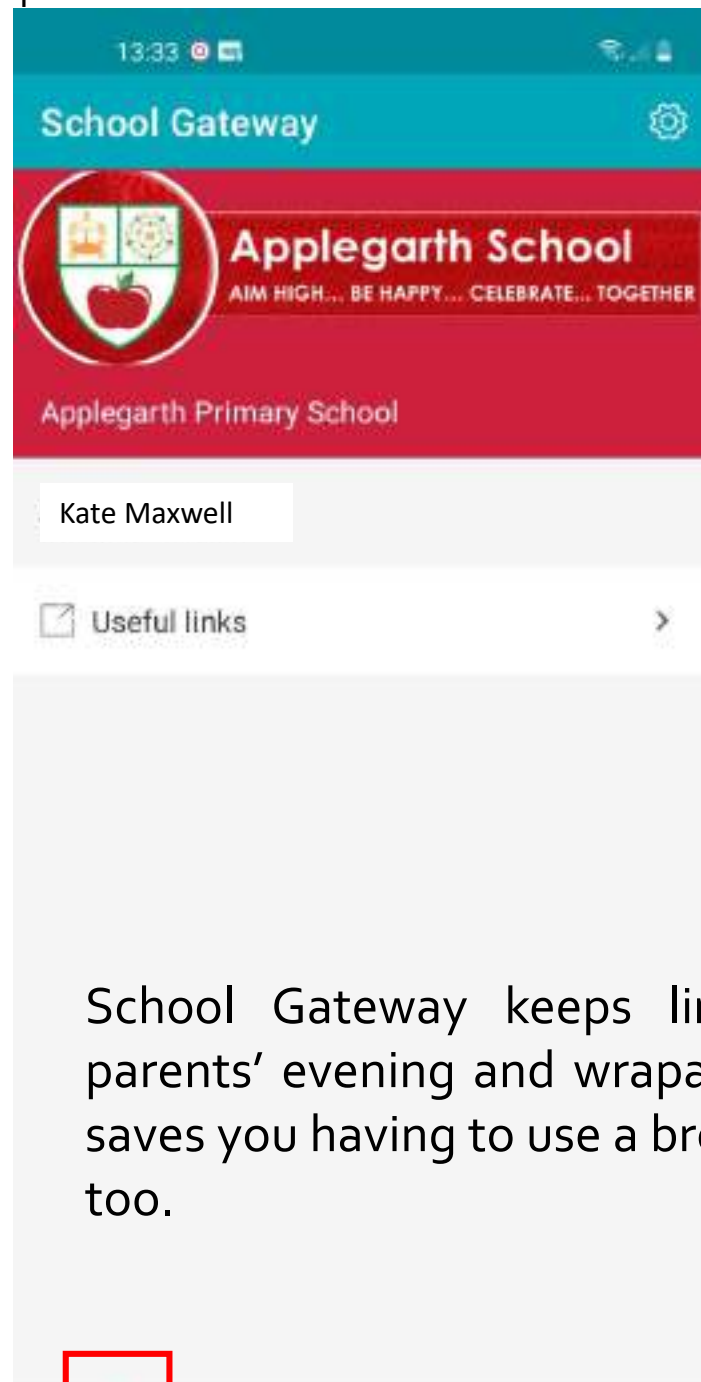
13:33

School Gateway

Applegarth School

AIM HIGH... BE HAPPY... CELEBRATE... TOGETHER

Applegarth Primary School

Kate Maxwell

Useful links

School Gateway keeps li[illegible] parents' evening and wrapa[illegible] saves you having to use a br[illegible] too.